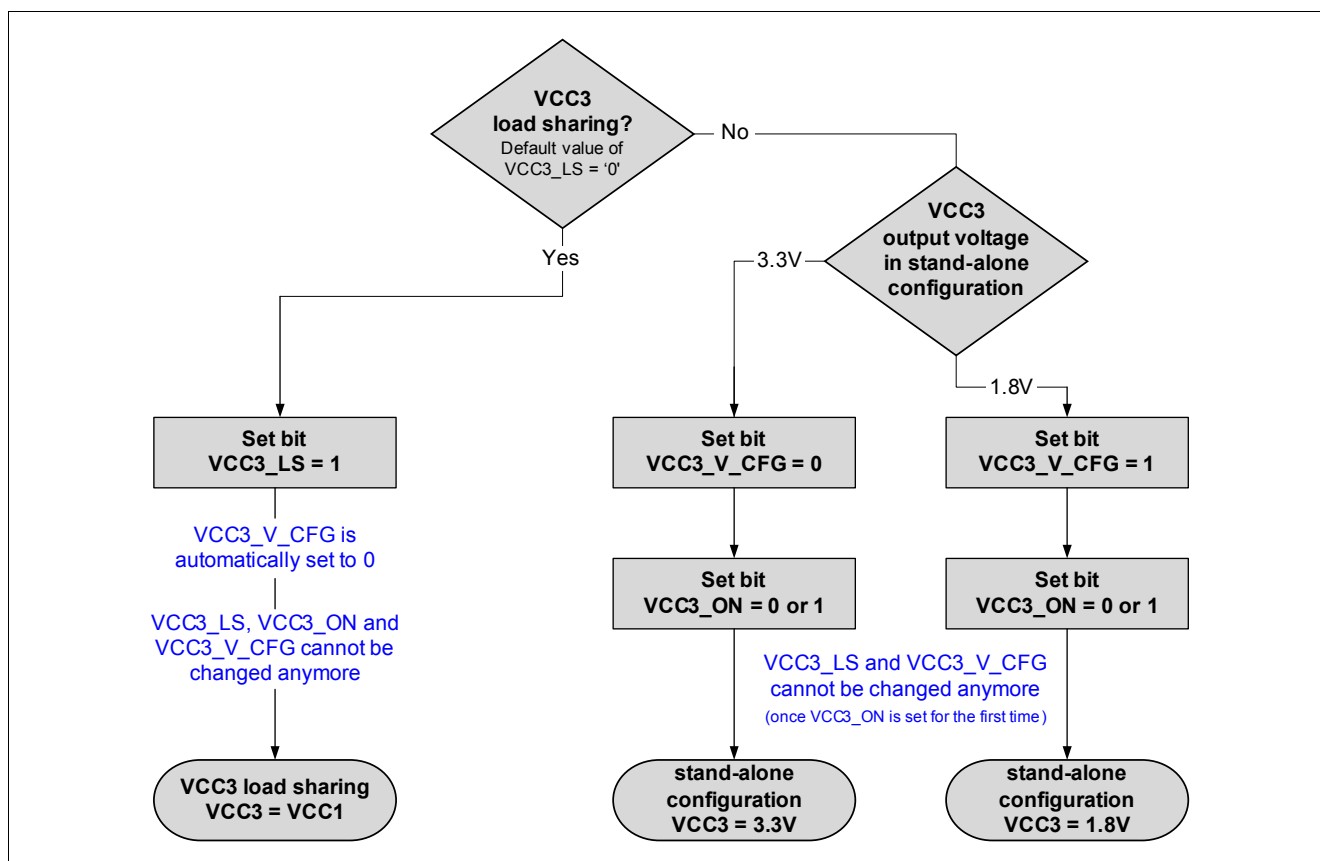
VCC3 load sharing?
Default value of VCC3_LS = '0'

No

Yes

VCC3 output voltage in stand-alone configuration

3.3V

1.8V

Set bit VCC3_LS = 1

VCC3_V_CFG is automatically set to 0

VCC3_LS, VCC3_ON and VCC3_V_CFG cannot be changed anymore

VCC3 load sharing VCC3 = VCC1

Set bit VCC3_V_CFG = 0

Set bit VCC3_ON = 0 or 1

stand-alone configuration VCC3 = 3.3V

Set bit VCC3_V_CFG = 1

Set bit VCC3_ON = 0 or 1

VCC3_LS and VCC3_V_CFG cannot be changed anymore
(once VCC3_ON is set for the first time)

stand-alone configuration VCC3 = 1.8V